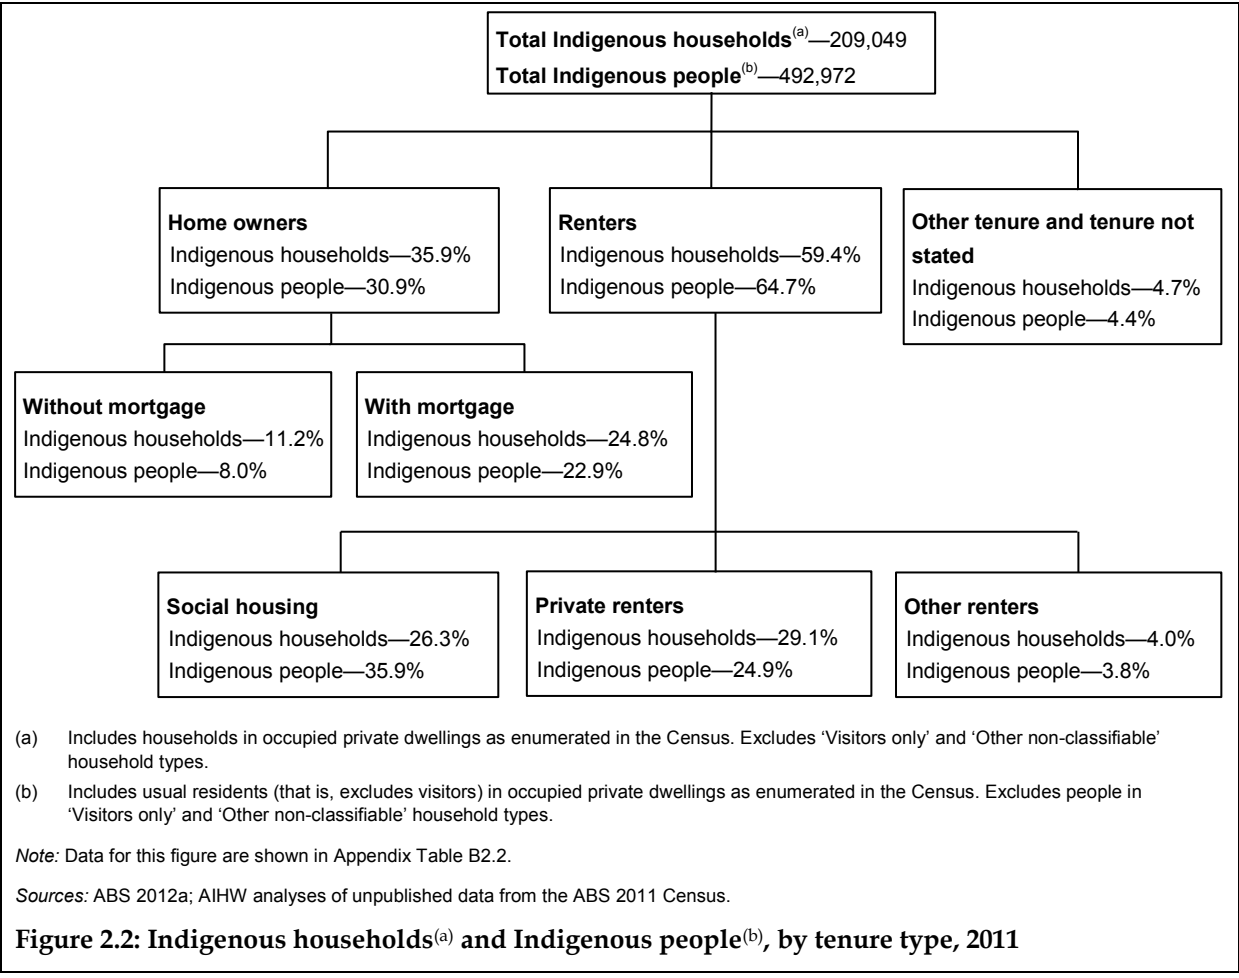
Total Indigenous households$^{(a)}$—209,049
Total Indigenous people$^{(b)}$—492,972

Home owners
Indigenous households—35.9%
Indigenous people—30.9%

Renters
Indigenous households—59.4%
Indigenous people—64.7%

Other tenure and tenure not stated
Indigenous households—4.7%
Indigenous people—4.4%

Without mortgage
Indigenous households—11.2%
Indigenous people—8.0%

With mortgage
Indigenous households—24.8%
Indigenous people—22.9%

Social housing
Indigenous households—26.3%
Indigenous people—35.9%

Private renters
Indigenous households—29.1%
Indigenous people—24.9%

Other renters
Indigenous households—4.0%
Indigenous people—3.8%

(a) Includes households in occupied private dwellings as enumerated in the Census. Excludes 'Visitors only' and 'Other non-classifiable' household types.

(b) Includes usual residents (that is, excludes visitors) in occupied private dwellings as enumerated in the Census. Excludes people in 'Visitors only' and 'Other non-classifiable' household types.

Note: Data for this figure are shown in Appendix Table B2.2.

Sources: ABS 2012a; AIHW analyses of unpublished data from the ABS 2011 Census.

Figure 2.2: Indigenous households$^{(a)}$ and Indigenous people$^{(b)}$, by tenure type, 2011